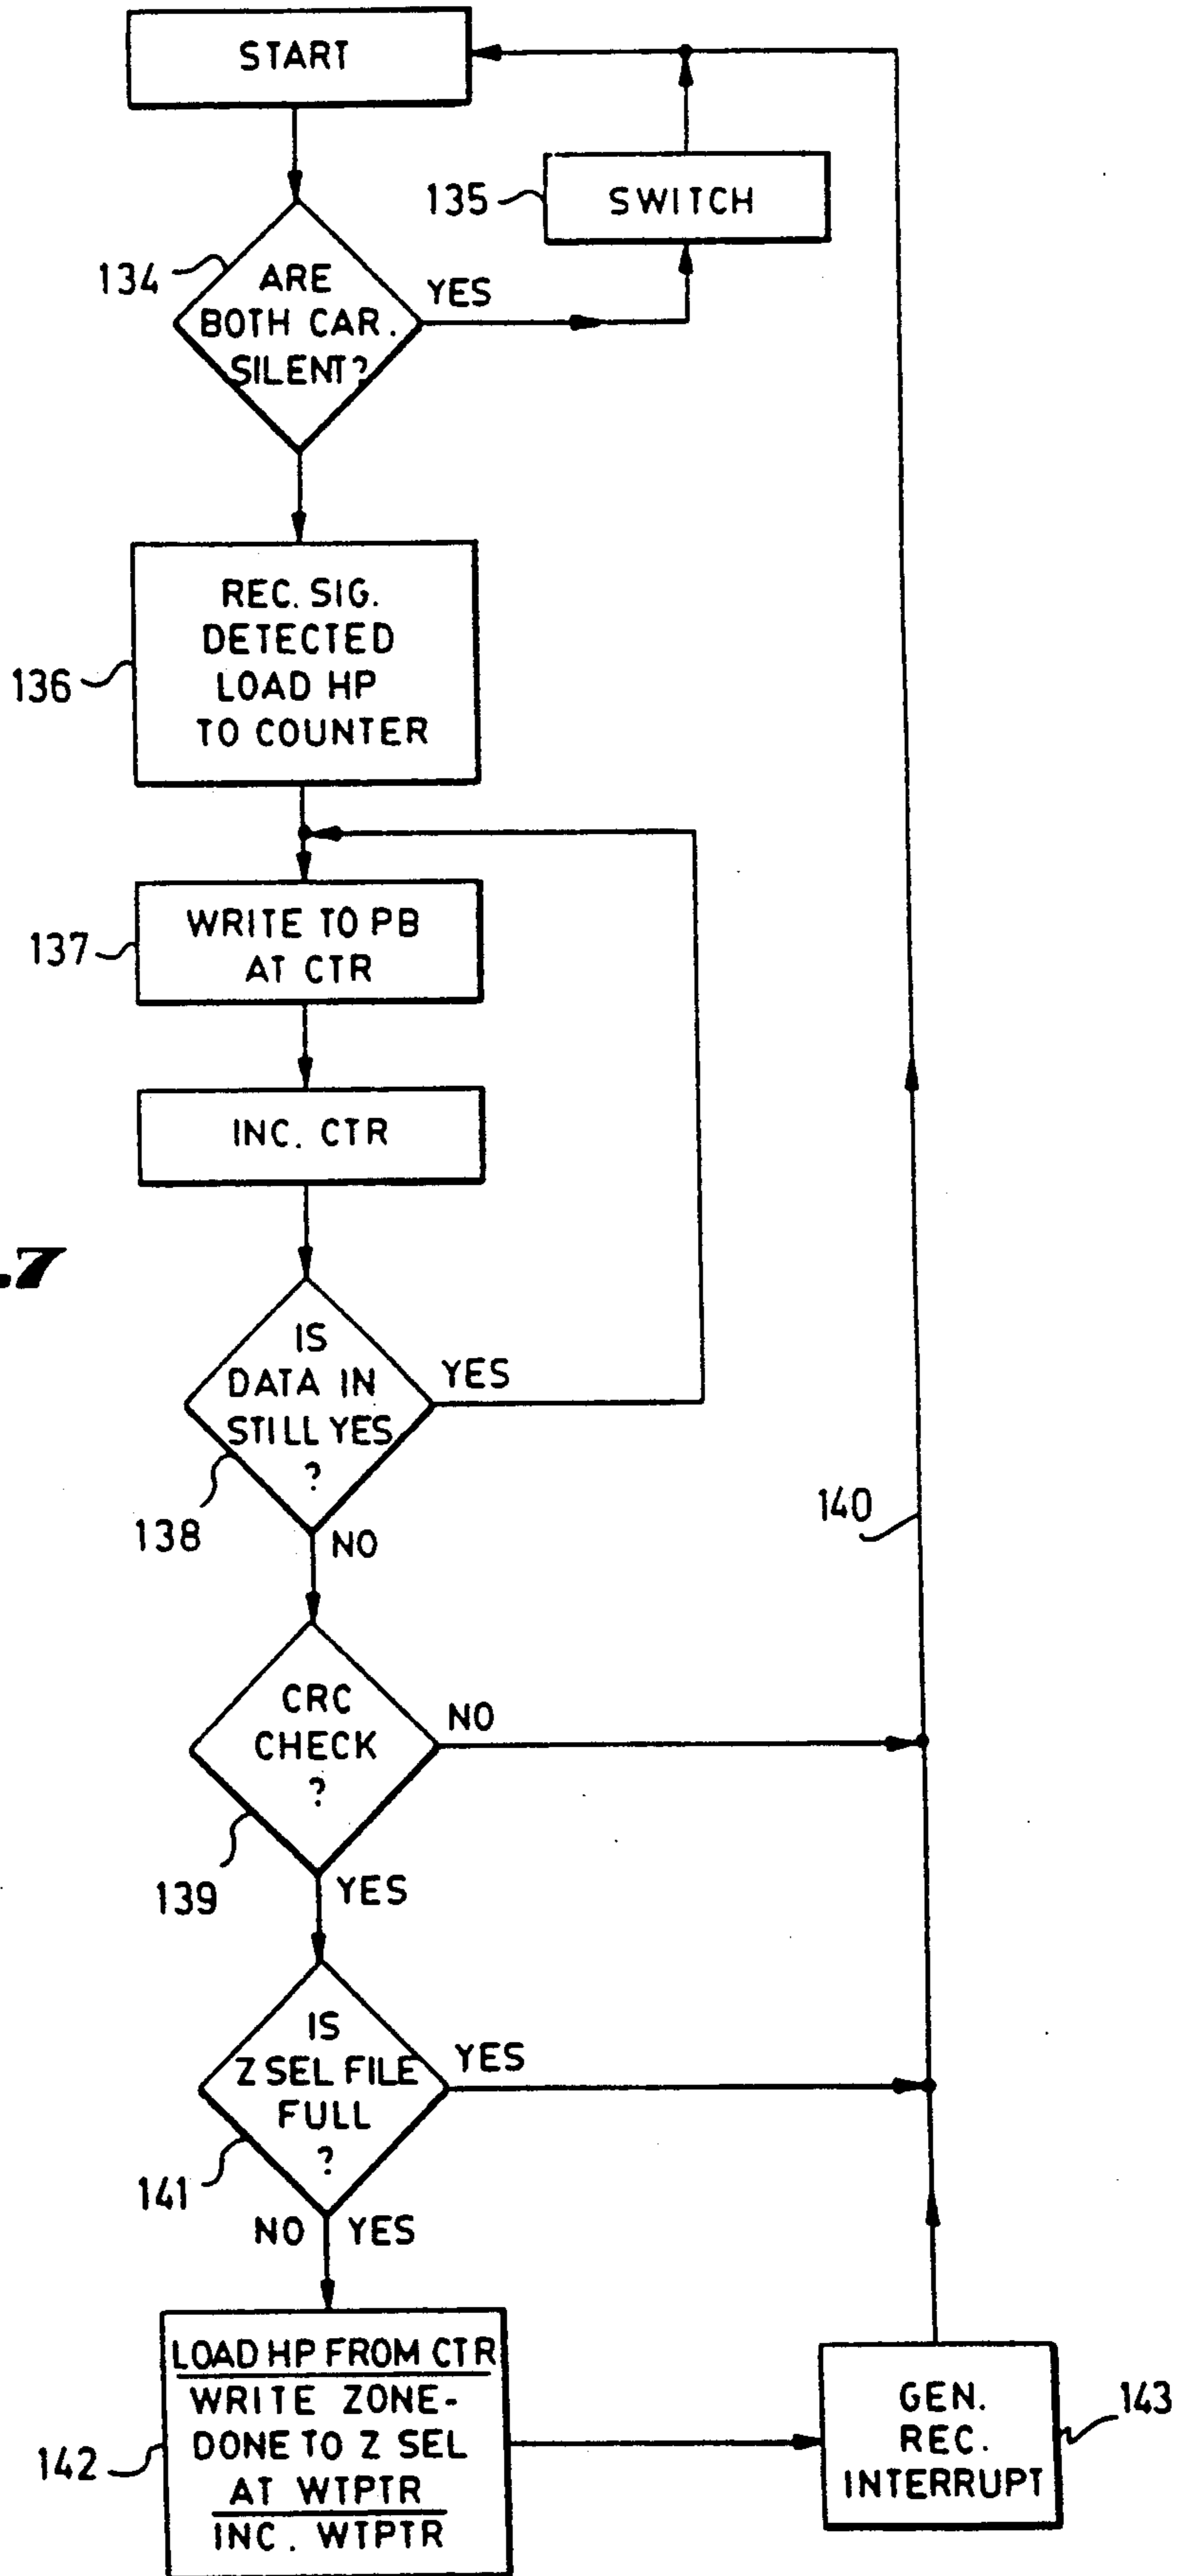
START

135 SWITCH

134 ARE BOTH CAR. SILENT?

YES

136 REC. SIG. DETECTED LOAD HP TO COUNTER

137 WRITE TO PB AT CTR

INC. CTR

.7

IS DATA IN STILL YES ?

YES

138

NO

140

CRC CHECK ?

NO

139

YES

IS Z SEL FILE FULL ?

YES

141

NO YES

142 LOAD HP FROM CTR
WRITE ZONE-DONE TO Z SEL AT WTPTR
INC. WTPTR

GEN. REC. INTERRUPT 143